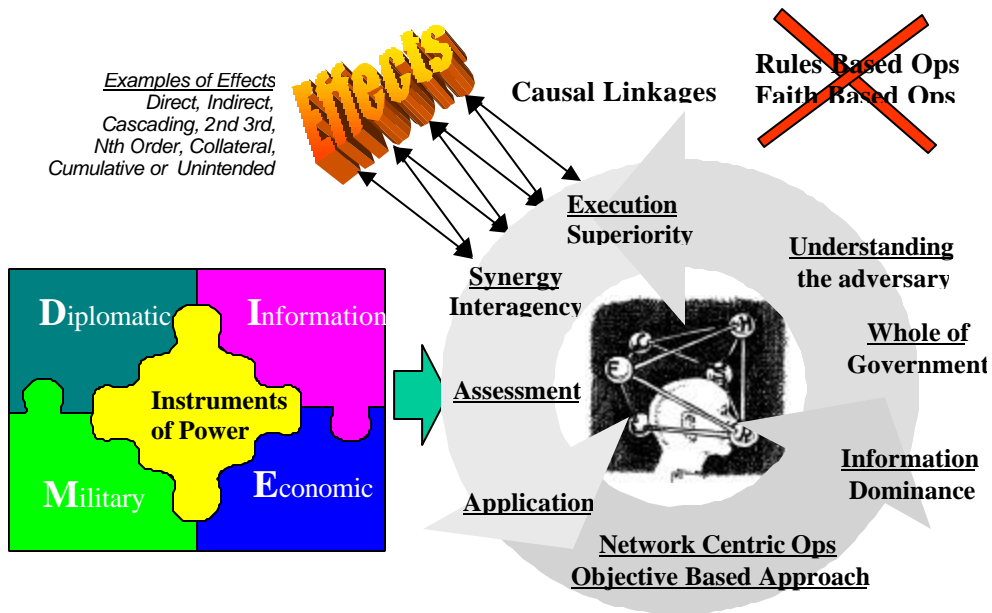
Examples of Effects
Direct, Indirect, Cascading, 2nd 3rd, Nth Order, Collateral, Cumulative or Unintended

Effects

Causal Linkages

Rules Based Ops
Faith Based Ops

Execution Superiority

Understanding the adversary

Synergy Interagency

Whole of Government

Assessment

Information Dominance

Application

Network Centric Ops
Objective Based Approach

Diplomatic

Information

Instruments of Power

Military

Economic

D

I

M

E

P